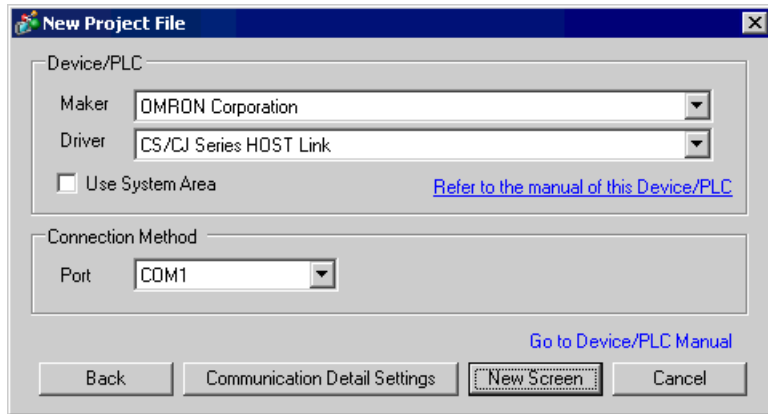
New Project File

Device/PLC

Maker OMRON Corporation

Driver CS/CJ Series HOST Link

Use System Area

Refer to the manual of this Device/PLC

Connection Method

Port COM1

Go to Device/PLC Manual

Back

Communication Detail Settings

New Screen

Cancel